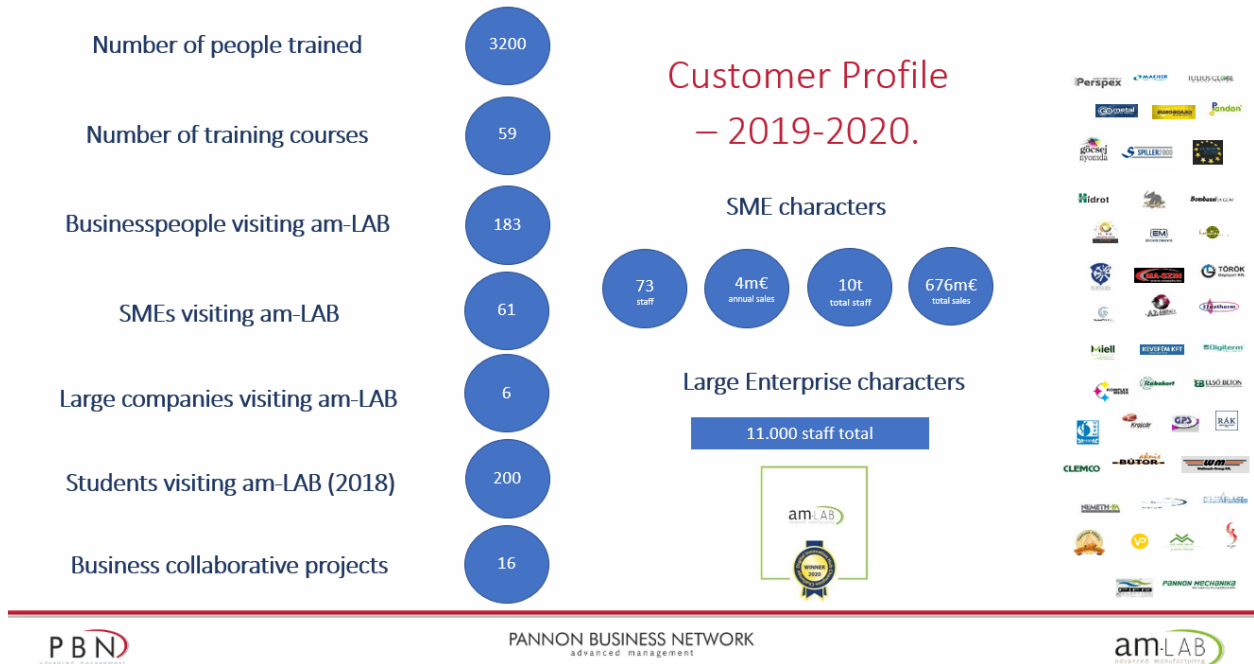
Number of people trained
3200

Number of training courses
59

Businesspeople visiting am-LAB
183

SMEs visiting am-LAB
61

Large companies visiting am-LAB
6

Students visiting am-LAB (2018)
200

Business collaborative projects
16

Customer Profile – 2019-2020.

SME characters

73 staff

4m€ annual sales

10t total staff

676m€ total sales

Large Enterprise characters

11.000 staff total

am-LAB

WINNER 2020

Perspex JULIUS GLOBE
metal EUROBOARD Pandan
göcsej nyomda SPILLER
Hidrot Bombasol
EM
TÖRÖK
Diatherm
Miell KEVEFOM KFT Digiterm
Rabakert ELSŐ BETON
GPS RÁK
CLEMCO BÚTOR wm
NÉMETH
PANNON MECHANIKA

PBN

PANNON BUSINESS NETWORK
advanced management

am-LAB
advanced manufacturing